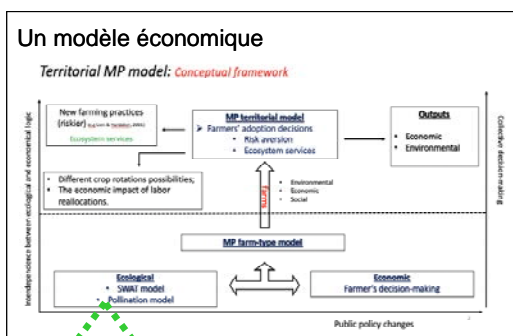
Un modèle économique

Territorial MP model: Conceptual framework

New farming practices (riskier) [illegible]

Ecosystem services

MP territorial model

➢ Farmers' adoption decisions

• Risk aversion

• Ecosystem services

Outputs

• Economic

• Environmental

• Different crop rotations possibilities;

• The economic impact of labor reallocations.

Farms

• Environmental

• Economic

• Social

MP farm-type model

Ecological

• SWAT model

• Pollination model

Economic

Farmer's decision-making

Interdependence between ecological and economical logic

Collective decision-making

Public policy changes